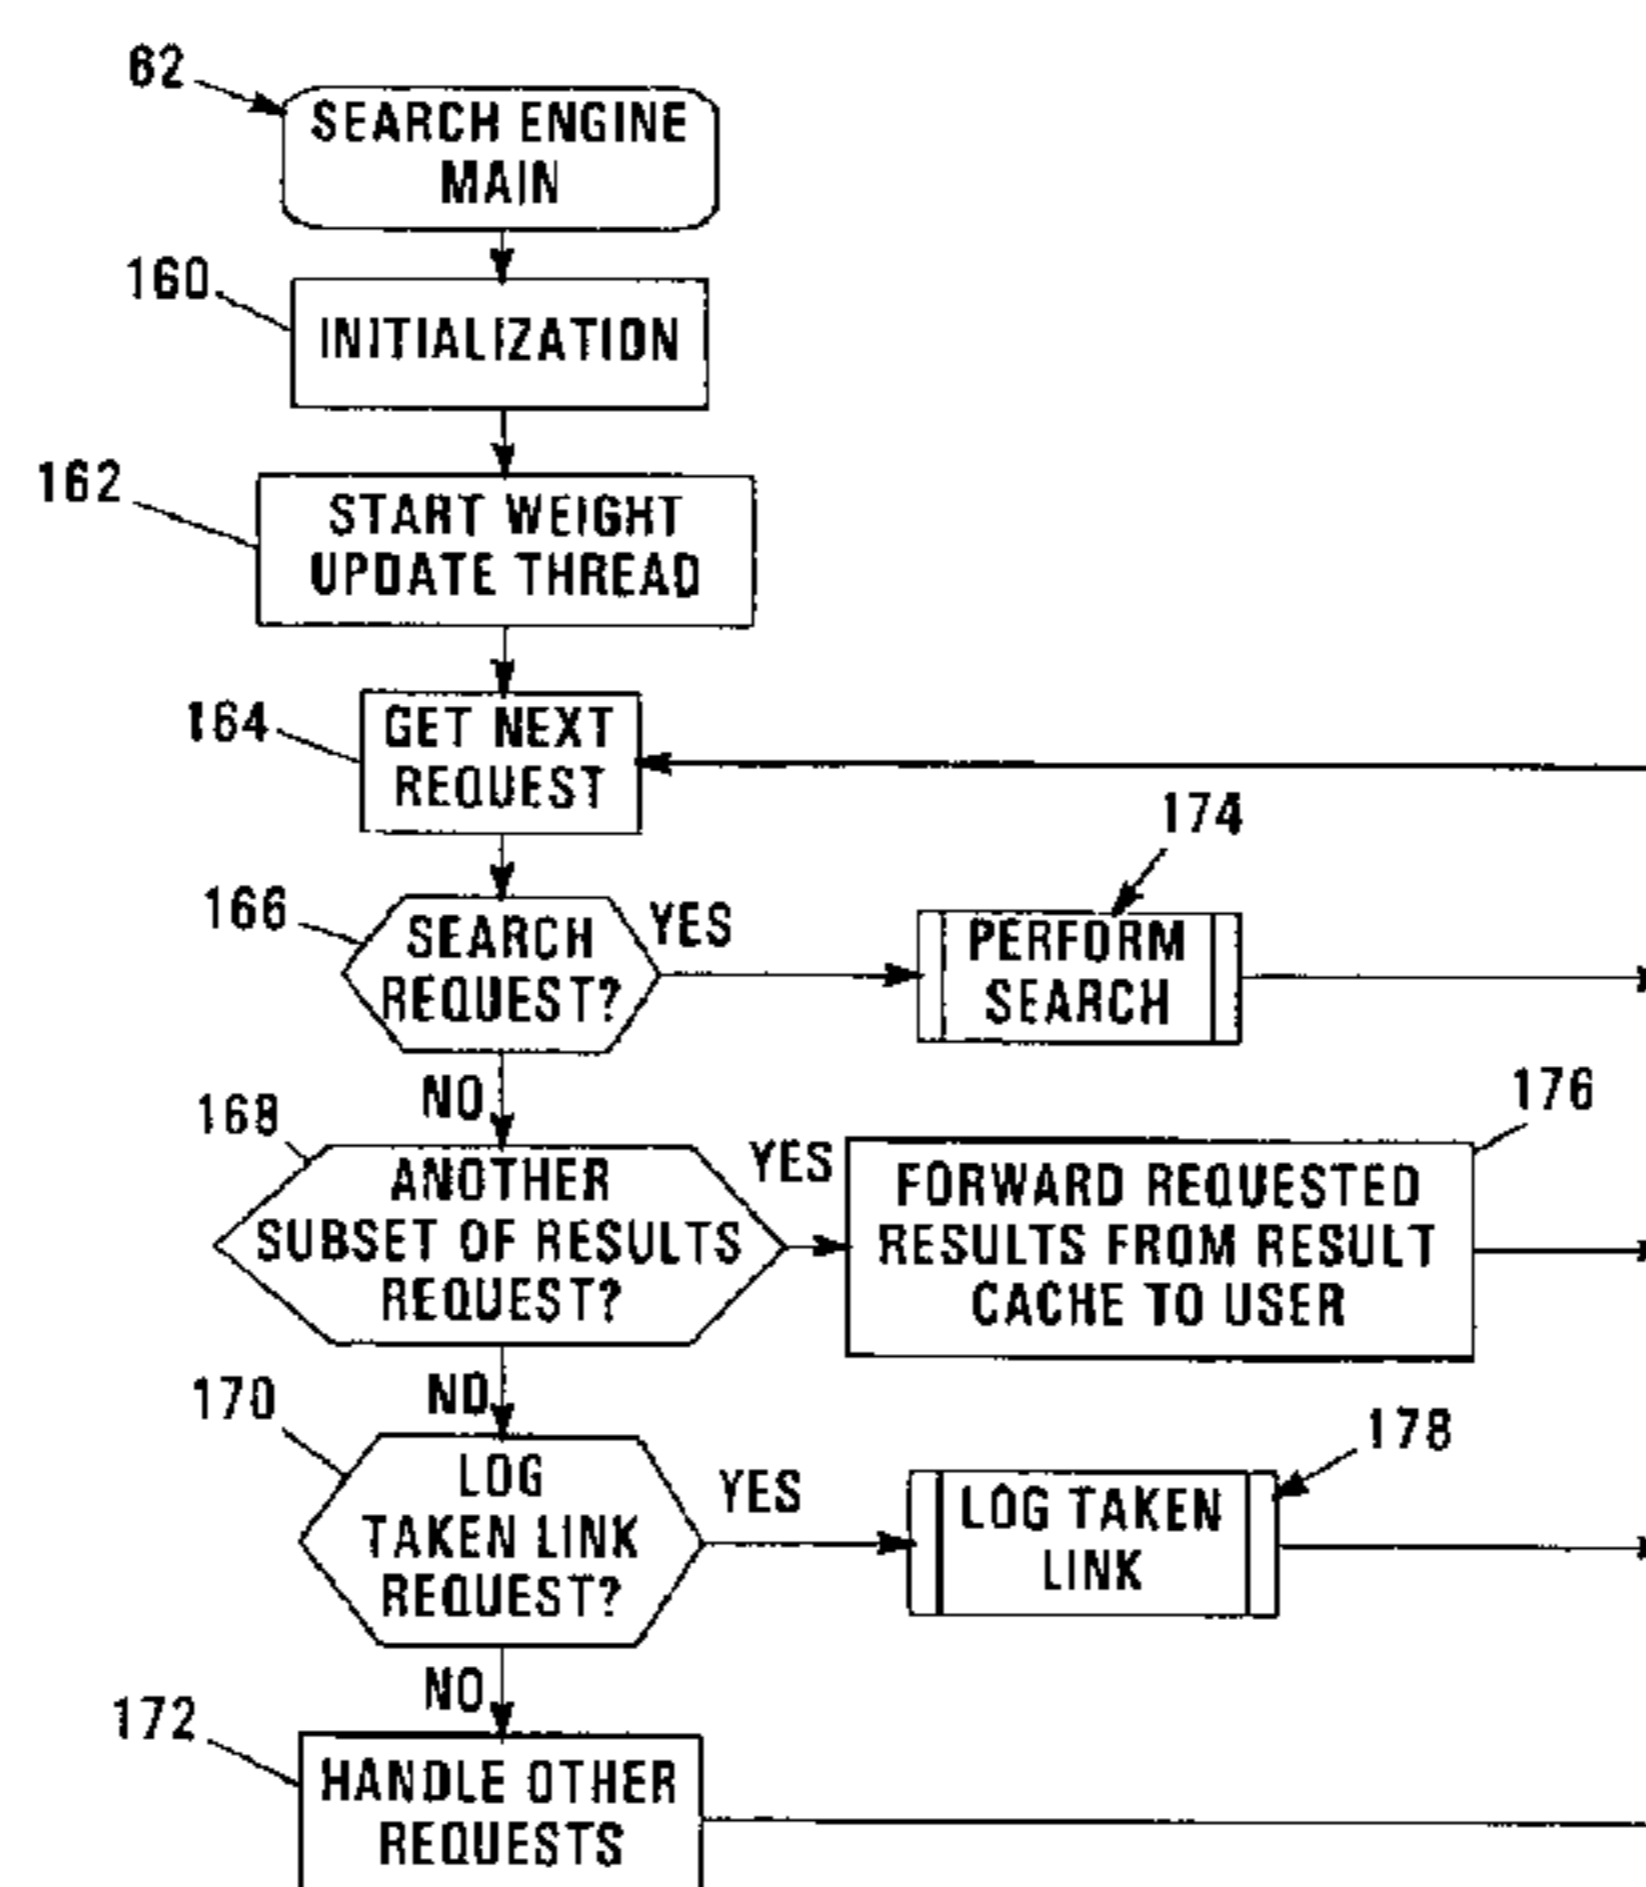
62
SEARCH ENGINE MAIN

160
INITIALIZATION

162
START WEIGHT UPDATE THREAD

164
GET NEXT REQUEST

166
SEARCH REQUEST?
YES
174
PERFORM SEARCH

NO
168
ANOTHER SUBSET OF RESULTS REQUEST?
YES
176
FORWARD REQUESTED RESULTS FROM RESULT CACHE TO USER

NO
170
LOG TAKEN LINK REQUEST?
YES
178
LOG TAKEN LINK

NO
172
HANDLE OTHER REQUESTS